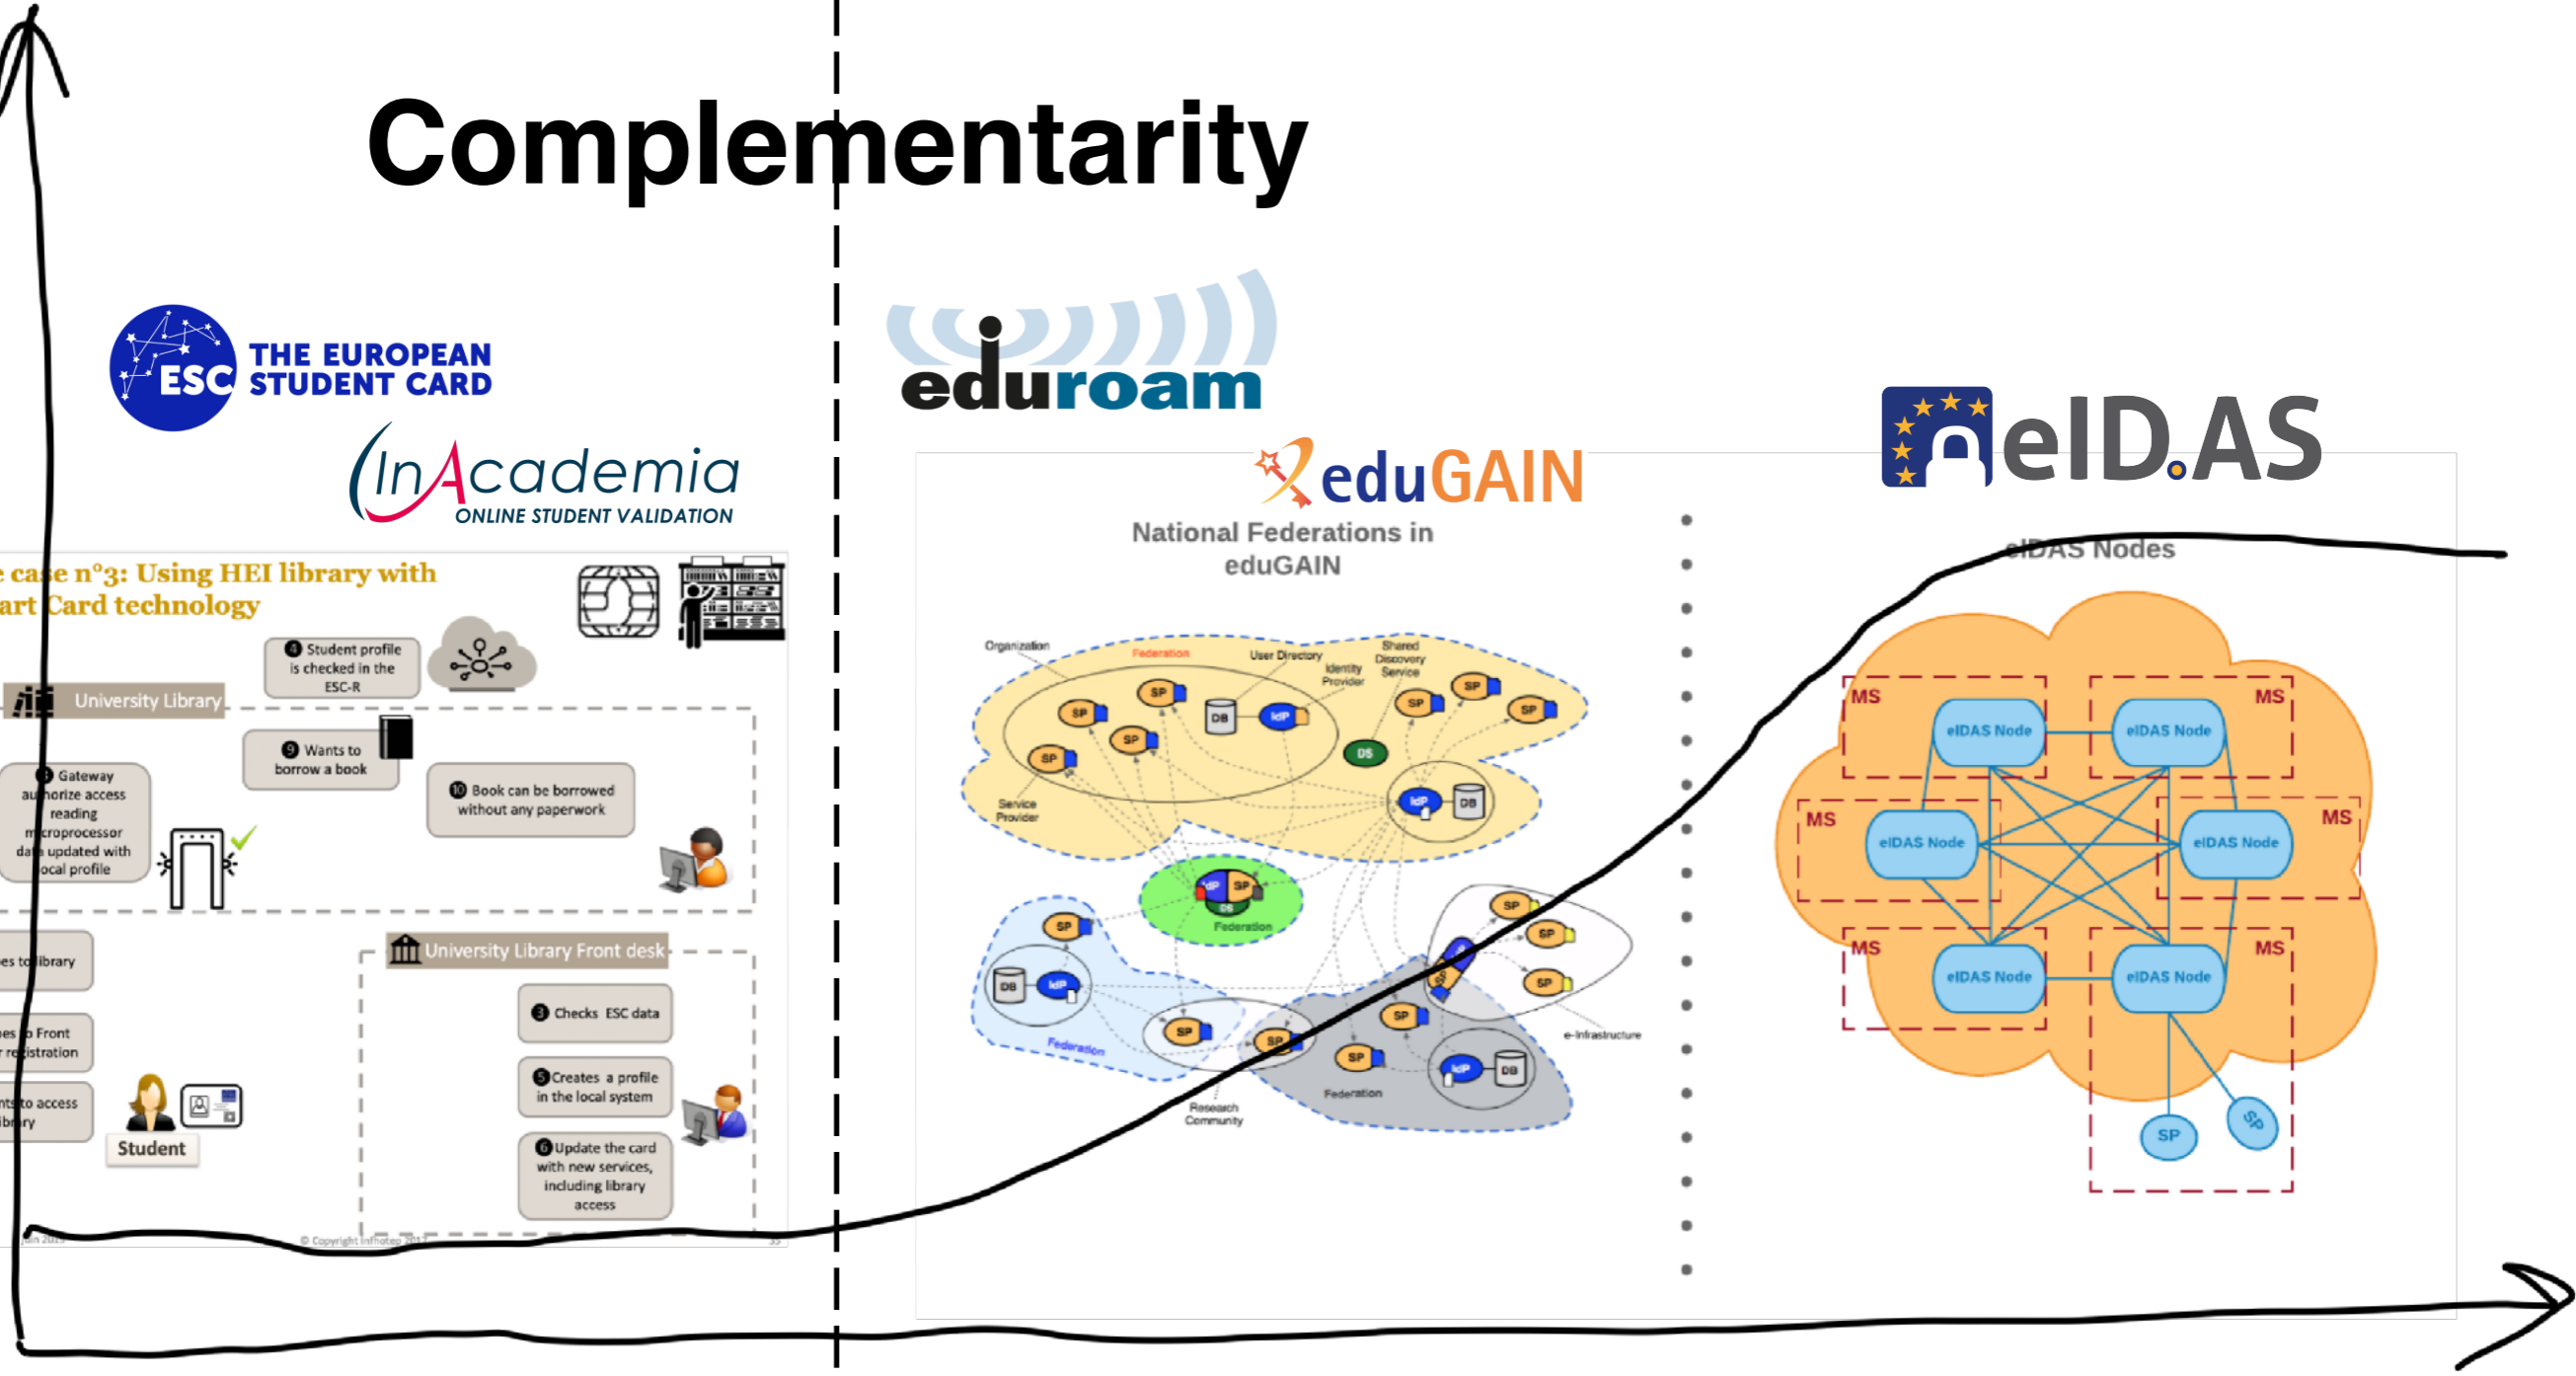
Complementarity

ESC THE EUROPEAN STUDENT CARD

InAcademia ONLINE STUDENT VALIDATION

e case n°3: Using HEI library with art Card technology

4 Student profile is checked in the ESC-R

University Library

9 Wants to borrow a book

3 Gateway authorize access reading microprocessor data updated with local profile

10 Book can be borrowed without any paperwork

es to library

es to Front registration

nts to access library

Student

University Library Front desk

3 Checks ESC data

5 Creates a profile in the local system

6 Update the card with new services, including library access

© Copyright InAcademia 2017

eduroam

eduGAIN

National Federations in eduGAIN

Organization
Federation
User Directory
Identity Provider
Shared Discovery Service
SP
DB
IdP
DS
Service Provider
Federation
e-Infrastructure
Research Community

eID.AS

eIDAS Nodes

MS
eIDAS Node
SP